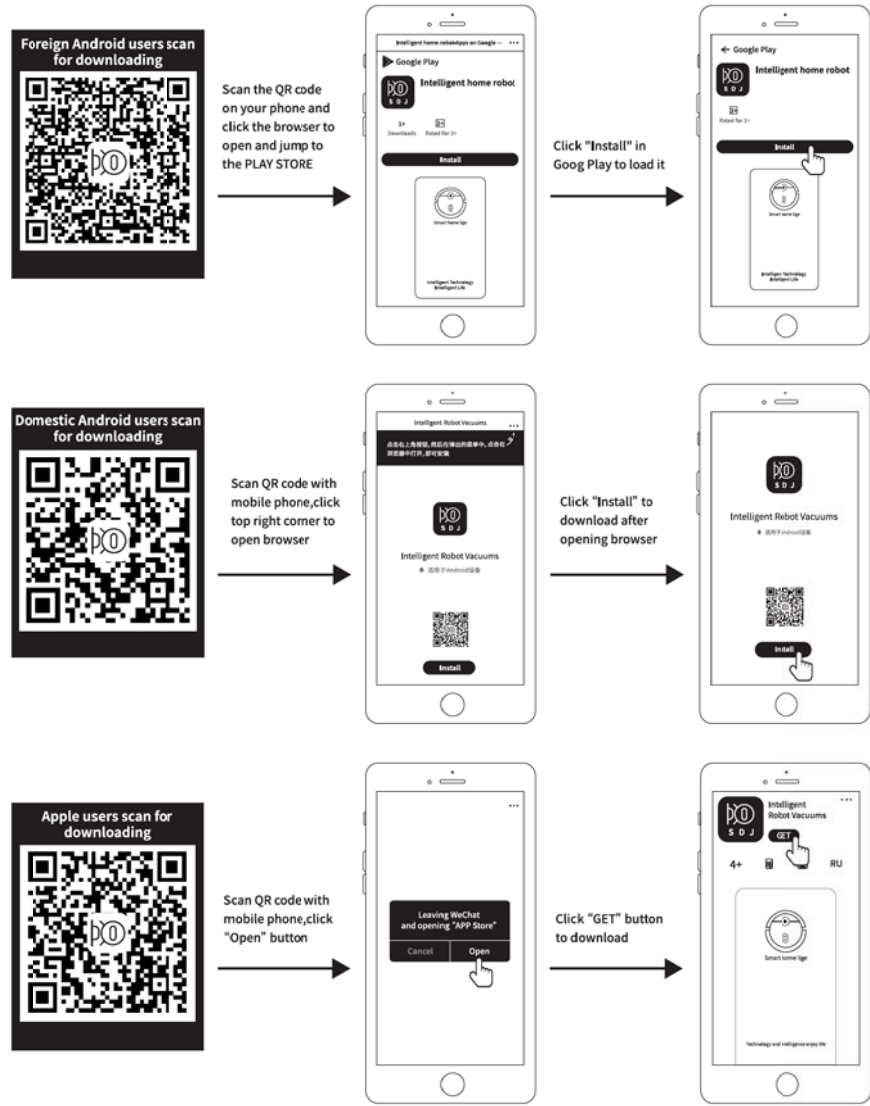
Foreign Android users scan for downloading

Scan the QR code on your phone and click the browser to open and jump to the PLAY STORE

Intelligent home robotApps on Google ...

Google Play

Intelligent home robo

S D J

1+
Downloads

Rated for 1+

Install

Smart home lige

Intelligent Technology
Intelligent Life

Click "Install" in Goog Play to load it

← Google Play

Intelligent home robot

S D J

Rated for 1+

Install

Smart seme lige

Intelligent Technology
Intelligent Life

Domestic Android users scan for downloading

Scan QR code with mobile phone,click top right corner to open browser

Intelligent Robot Vacuums

点击右上角按钮，然后在弹出的菜单中，点击在浏览器中打开，即可安装

S D J

Intelligent Robot Vacuums

适用于Android设备

Install

Click "Install" to download after opening browser

S D J

Intelligent Robot Vacuums

适用于Android设备

Install

Apple users scan for downloading

Scan QR code with mobile phone,click "Open" button

Leaving WeChat and opening "APP Store"

Cancel

Open

Click "GET" button to download

S D J

Intelligent Robot Vacuums

GET

4+

RU

Smart home lige

Technology and intelligence enjoy life